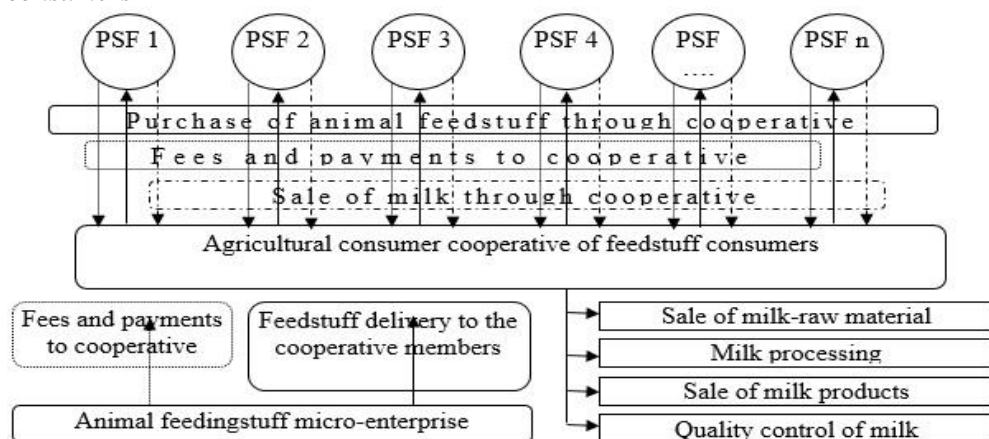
PSF 1
PSF 2
PSF 3
PSF 4
PSF ....
PSF n
Purchase of animal feedstuff through cooperative
Fees and payments to cooperative
Sale of milk through cooperative
Agricultural consumer cooperative of feedstuff consumers
Fees and payments to cooperative
Feedstuff delivery to the cooperative members
Animal feedingstuff micro-enterprise
Sale of milk-raw material
Milk processing
Sale of milk products
Quality control of milk